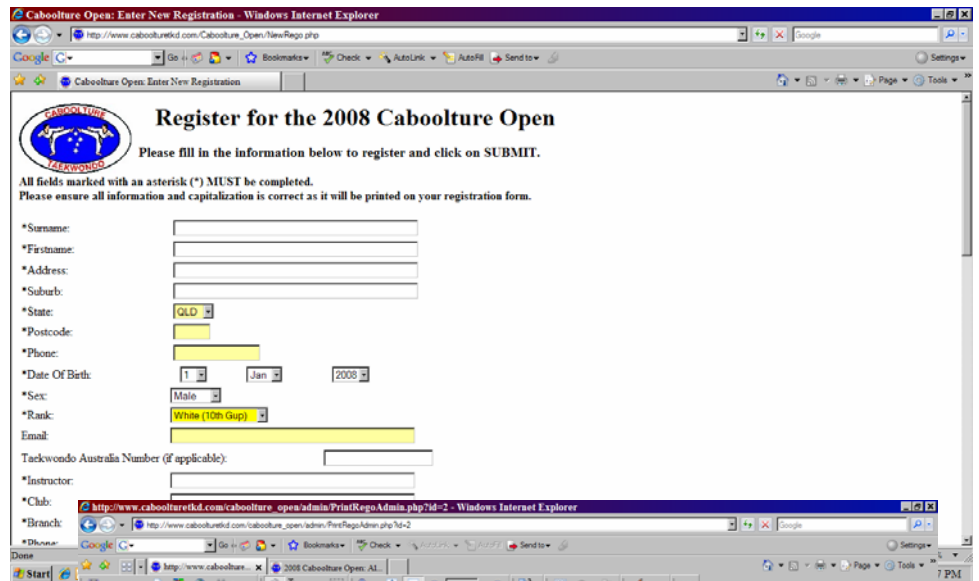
Caboolture Open: Enter New Registration - Windows Internet Explorer

http://www.cabooltu​retkd.com/Caboolture_Open/NewRego.php

Google

Go | Bookmarks | Check | AutoLink | AutoFill | Send to | Settings

Caboolture Open: Enter New Registration

Page | Tools

CABOOLTURE TAEKWONDO

Register for the 2008 Caboolture Open

Please fill in the information below to register and click on SUBMIT.

All fields marked with an asterisk (*) MUST be completed.
Please ensure all information and capitalization is correct as it will be printed on your registration form.

*Surname:

*Firstname:

*Address:

*Suburb:

*State: QLD

*Postcode:

*Phone:

*Date Of Birth: 1 Jan 2008

*Sex: Male

*Rank: White (10th Gup)

Email:

Taekwondo Australia Number (if applicable):

*Instructor:

*Club:

*Branch:

*Phone:

http://www.cabooltu​retkd.com/caboolture_open/admin/PrintRegoAdmin.php?id=2 - Windows Internet Explorer

http://www.cabooltu​retkd.com/caboolture_open/admin/PrintRegoAdmin.php?id=2

Google

Go | Bookmarks | Check | AutoLink | AutoFill | Send to | Settings

Page | Tools

Done

Start | http://www.caboolture... | 2008 Caboolture Open: Al...

7 PM